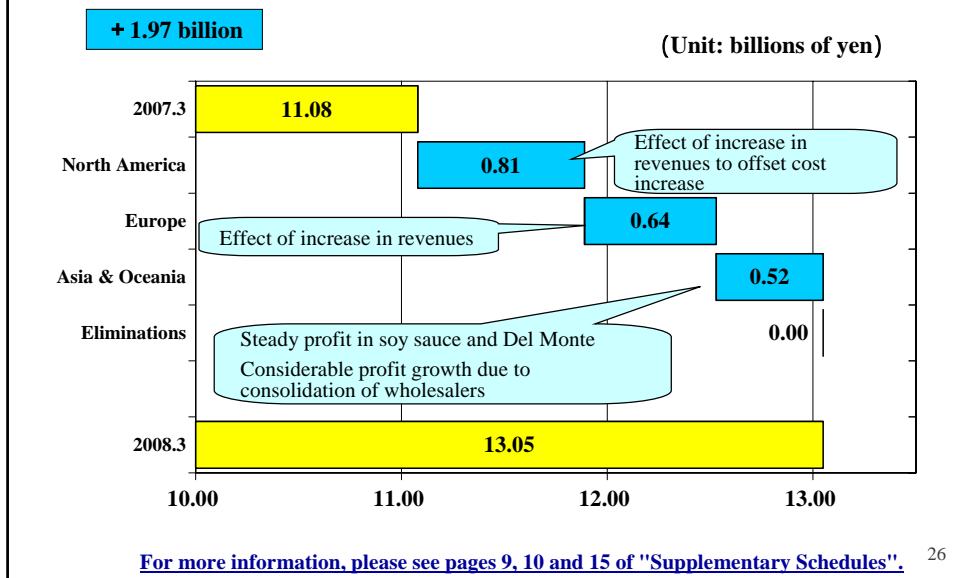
+ 1.97 billion

(Unit: billions of yen)

2007.3
11.08

North America
0.81
Effect of increase in revenues to offset cost increase

Europe
0.64
Effect of increase in revenues

Asia & Oceania
0.52

Eliminations
0.00

Steady profit in soy sauce and Del Monte
Considerable profit growth due to consolidation of wholesalers

2008.3
13.05

10.00
11.00
12.00
13.00

For more information, please see pages 9, 10 and 15 of "Supplementary Schedules".

26